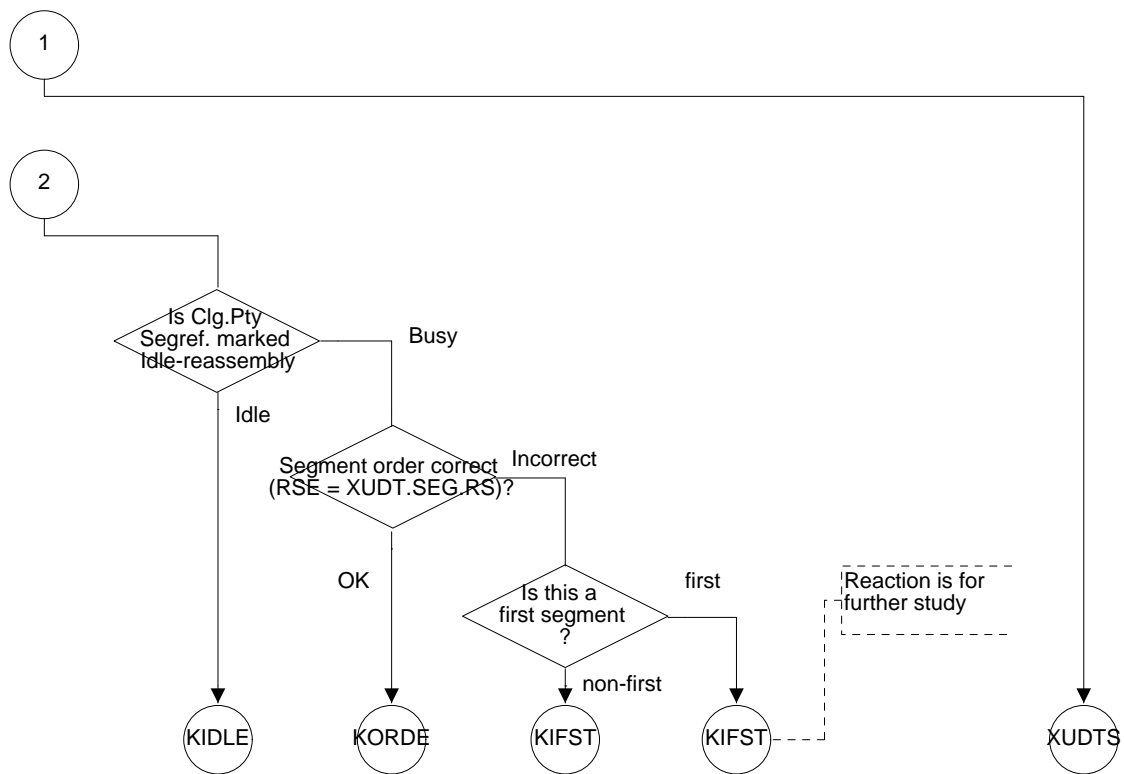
1

2

Is Clg.Pty Segref. marked Idle-reassembly

Busy

Idle

Segment order correct (RSE = XUDT.SEG.RS)?

Incorrect

OK

Is this a first segment ?

first

Reaction is for further study

non-first

KIDLE

KORDE

KIFST

KIFST

XUDTS